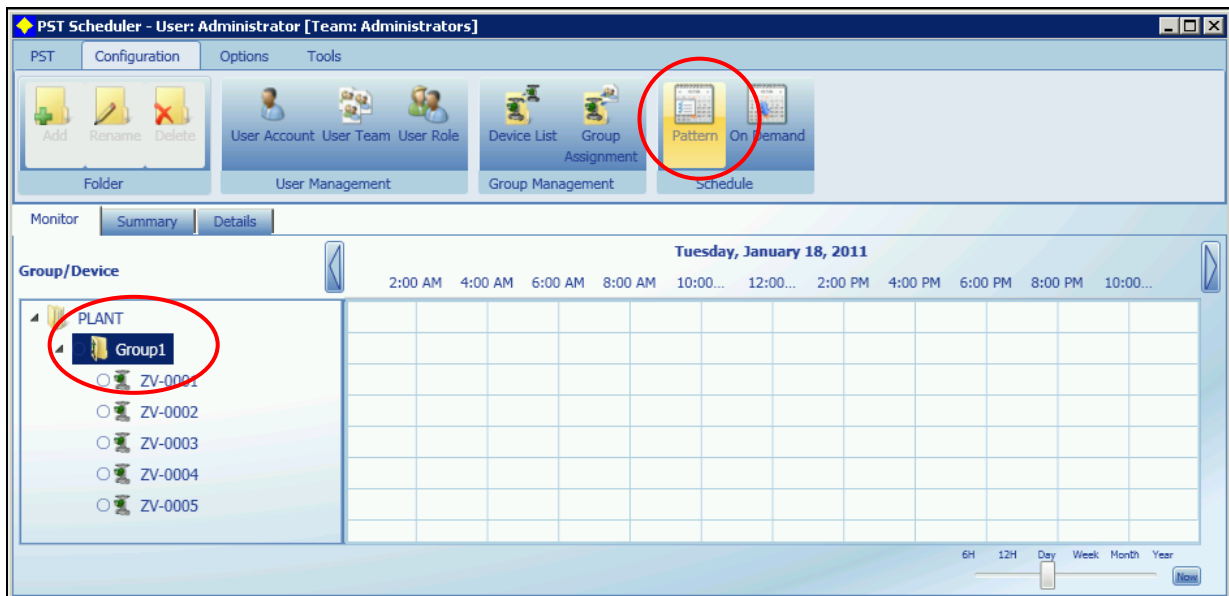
PST Scheduler - User: Administrator [Team: Administrators]

PST Configuration Options Tools

Add Rename Delete
Folder

User Account User Team User Role
User Management

Device List Group Assignment
Group Management

Pattern On Demand
Schedule

Monitor Summary Details

Group/Device

Tuesday, January 18, 2011

2:00 AM 4:00 AM 6:00 AM 8:00 AM 10:00... 12:00... 2:00 PM 4:00 PM 6:00 PM 8:00 PM 10:00...

PLANT
Group1
ZV-0001
ZV-0002
ZV-0003
ZV-0004
ZV-0005

6H 12H Day Week Month Year
Now